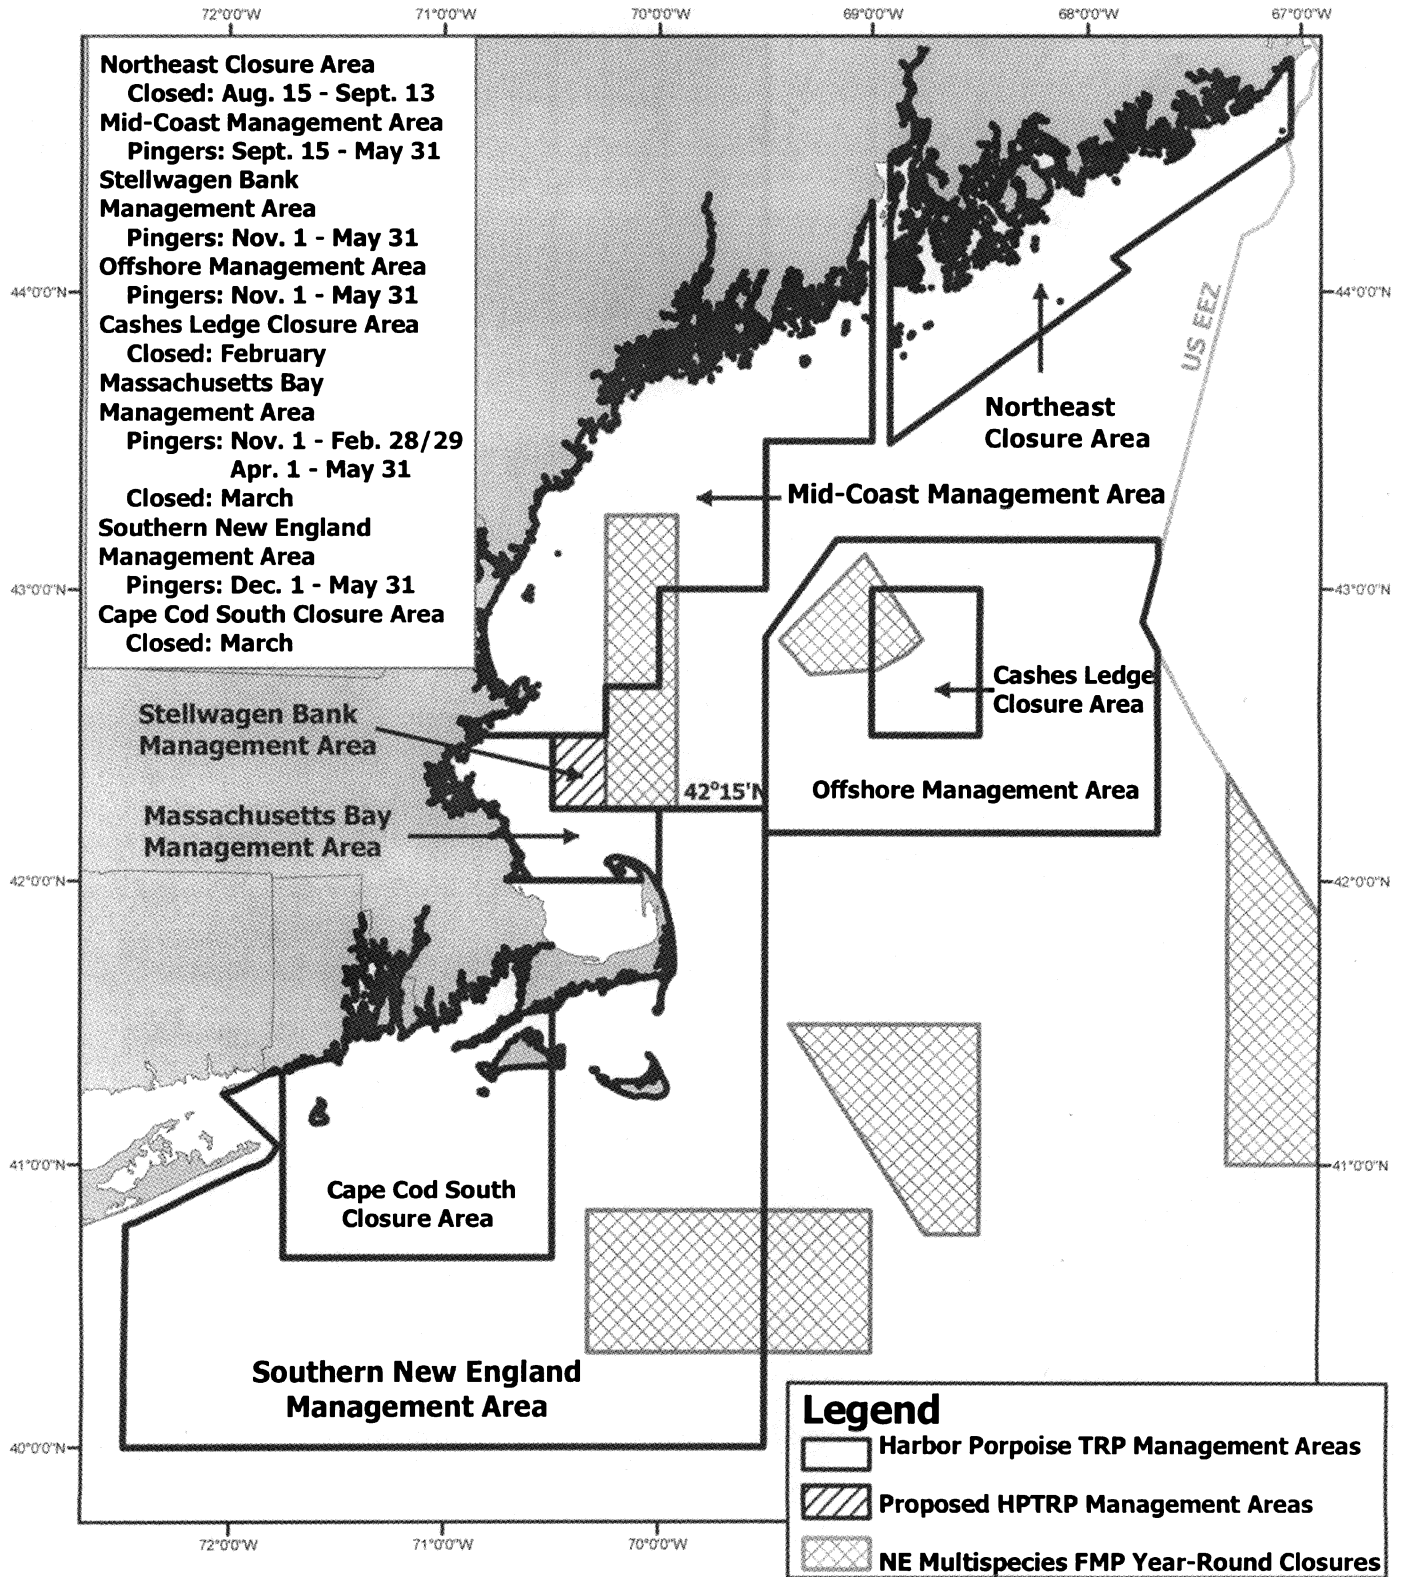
72°0'0"W 71°0'0"W 70°0'0"W 69°0'0"W 68°0'0"W 67°0'0"W

Northeast Closure Area
Closed: Aug. 15 - Sept. 13
Mid-Coast Management Area
Pingers: Sept. 15 - May 31
Stellwagen Bank Management Area
Pingers: Nov. 1 - May 31
Offshore Management Area
Pingers: Nov. 1 - May 31
Cashes Ledge Closure Area
Closed: February
Massachusetts Bay Management Area
Pingers: Nov. 1 - Feb. 28/29
Apr. 1 - May 31
Closed: March
Southern New England Management Area
Pingers: Dec. 1 - May 31
Cape Cod South Closure Area
Closed: March

44°0'0"N 44°0'0"N

US EEZ

Northeast Closure Area

Mid-Coast Management Area

43°0'0"N 43°0'0"N

Cashes Ledge Closure Area

Stellwagen Bank Management Area

42°15'N

Offshore Management Area

Massachusetts Bay Management Area

42°0'0"N 42°0'0"N

41°0'0"N 41°0'0"N

Cape Cod South Closure Area

Southern New England Management Area

40°0'0"N

Legend
Harbor Porpoise TRP Management Areas
Proposed HPTRP Management Areas
NE Multispecies FMP Year-Round Closures

72°0'0"W 71°0'0"W 70°0'0"W